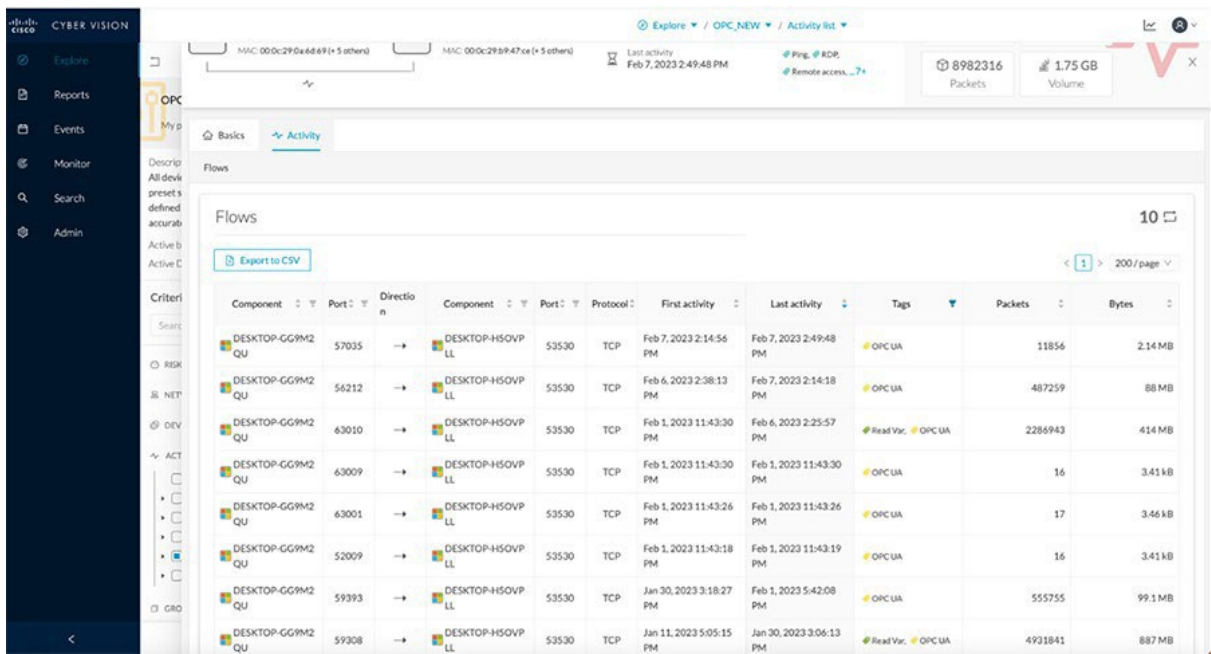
cisco CYBER VISION

Explore
Reports
Events
Monitor
Search
Admin

Explore ▾ / OPC_NEW ▾ / Activity list ▾

MAC: 00:0c:29:0a:6d:69 (+ 5 others)
MAC: 00:0c:29:b9:47:ce (+ 5 others)
Last activity Feb 7, 2023 2:49:48 PM
Ping, RDP, Remote access, ...7+
8982316 Packets
1.75 GB Volume

OPC
My p
Descrip All devi preset s defined accurat
Active b
Active D
Criteri
Searc
RISK
NET
DEV
ACT
GRO

Basics
Activity

Flows

Flows
10

Export to CSV

< 1 > 200 / page

| Component | Port | Direction | Component | Port | Protocol | First activity | Last activity | Tags | Packets | Bytes |
|---|---|---|---|---|---|---|---|---|---|---|
| DESKTOP-GG9M2QU | 57035 | → | DESKTOP-H5OVPLL | 53530 | TCP | Feb 7, 2023 2:14:56 PM | Feb 7, 2023 2:49:48 PM | OPC UA | 11856 | 2.14 MB |
| DESKTOP-GG9M2QU | 56212 | → | DESKTOP-H5OVPLL | 53530 | TCP | Feb 6, 2023 2:38:13 PM | Feb 7, 2023 2:14:18 PM | OPC UA | 487259 | 88 MB |
| DESKTOP-GG9M2QU | 63010 | → | DESKTOP-H5OVPLL | 53530 | TCP | Feb 1, 2023 11:43:30 PM | Feb 6, 2023 2:25:57 PM | Read Var. OPC UA | 2286943 | 414 MB |
| DESKTOP-GG9M2QU | 63009 | → | DESKTOP-H5OVPLL | 53530 | TCP | Feb 1, 2023 11:43:30 PM | Feb 1, 2023 11:43:30 PM | OPC UA | 16 | 3.41 kB |
| DESKTOP-GG9M2QU | 63001 | → | DESKTOP-H5OVPLL | 53530 | TCP | Feb 1, 2023 11:43:26 PM | Feb 1, 2023 11:43:26 PM | OPC UA | 17 | 3.46 kB |
| DESKTOP-GG9M2QU | 52009 | → | DESKTOP-H5OVPLL | 53530 | TCP | Feb 1, 2023 11:43:18 PM | Feb 1, 2023 11:43:19 PM | OPC UA | 16 | 3.41 kB |
| DESKTOP-GG9M2QU | 59393 | → | DESKTOP-H5OVPLL | 53530 | TCP | Jan 30, 2023 3:18:27 PM | Feb 1, 2023 5:42:08 PM | OPC UA | 555755 | 99.1 MB |
| DESKTOP-GG9M2QU | 59308 | → | DESKTOP-H5OVPLL | 53530 | TCP | Jan 11, 2023 5:05:15 PM | Jan 30, 2023 3:06:13 PM | Read Var. OPC UA | 4931841 | 887 MB |